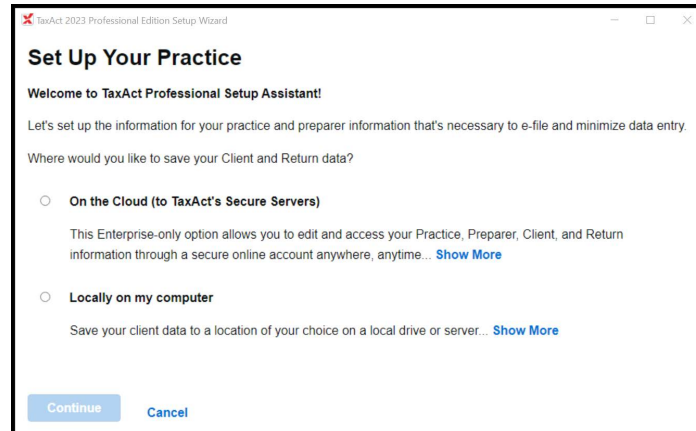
TaxAct 2023 Professional Edition Setup Wizard

Set Up Your Practice

Welcome to TaxAct Professional Setup Assistant!

Let's set up the information for your practice and preparer information that's necessary to e-file and minimize data entry.

Where would you like to save your Client and Return data?

On the Cloud (to TaxAct's Secure Servers)

This Enterprise-only option allows you to edit and access your Practice, Preparer, Client, and Return information through a secure online account anywhere, anytime... Show More

Locally on my computer

Save your client data to a location of your choice on a local drive or server... Show More

Continue Cancel